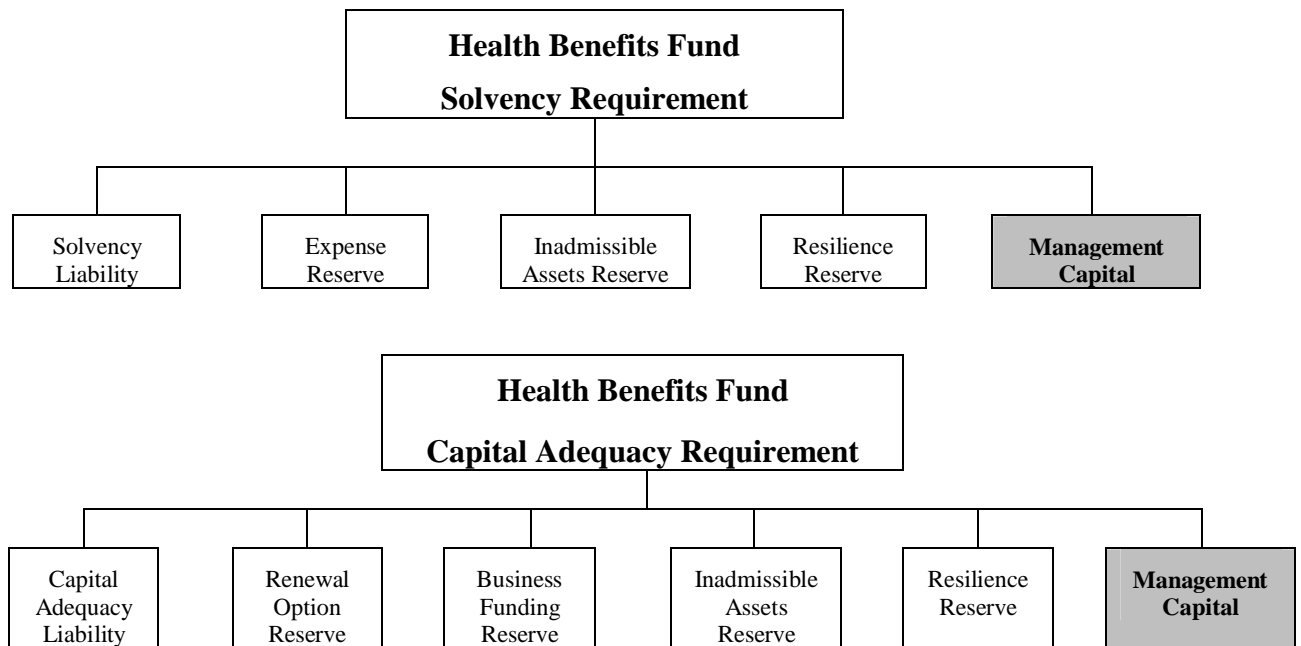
Health Benefits Fund
Solvency Requirement

Solvency Liability

Expense Reserve

Inadmissible Assets Reserve

Resilience Reserve

Management Capital

Health Benefits Fund
Capital Adequacy Requirement

Capital Adequacy Liability

Renewal Option Reserve

Business Funding Reserve

Inadmissible Assets Reserve

Resilience Reserve

Management Capital